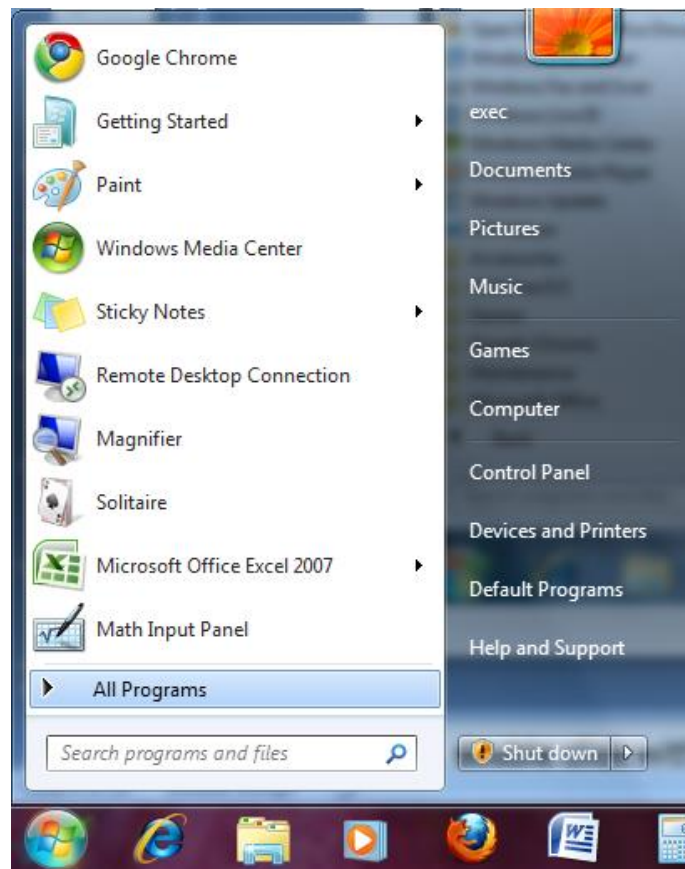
Google Chrome
Getting Started
Paint
Windows Media Center
Sticky Notes
Remote Desktop Connection
Magnifier
Solitaire
Microsoft Office Excel 2007
Math Input Panel
All Programs
Search programs and files

exec
Documents
Pictures
Music
Games
Computer
Control Panel
Devices and Printers
Default Programs
Help and Support
Shut down